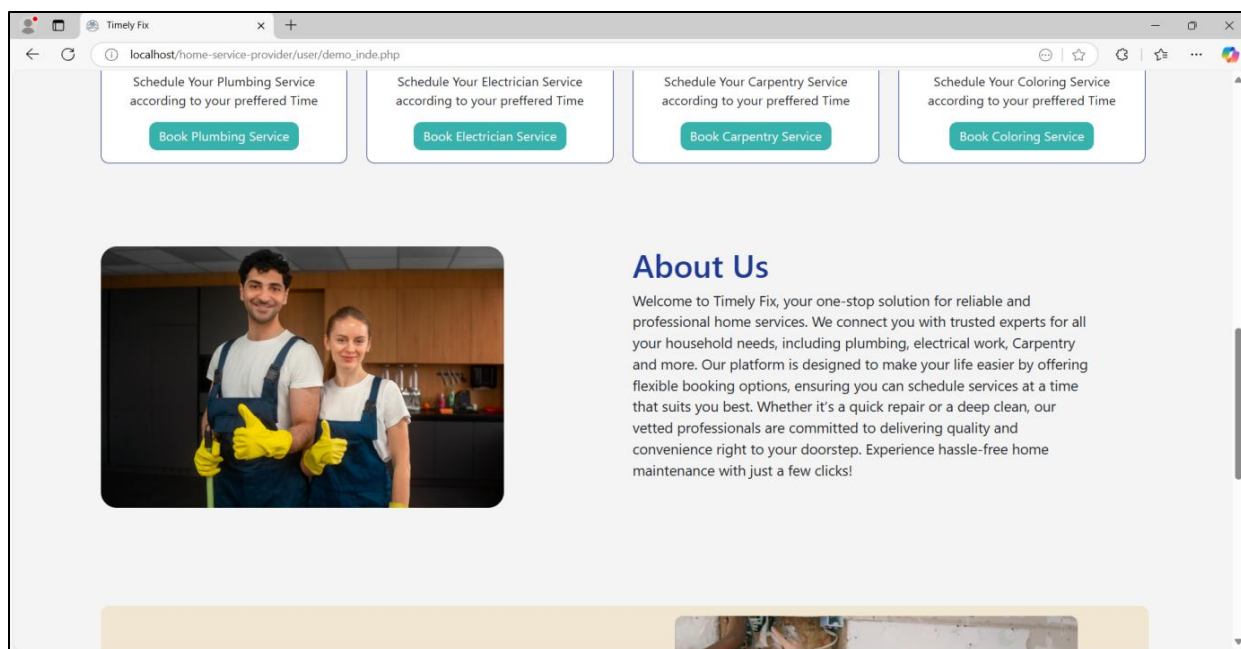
Timely Fix

localhost/home-service-provider/user/demo_inde.php

Schedule Your Plumbing Service according to your preffered Time

Book Plumbing Service

Schedule Your Electrician Service according to your preffered Time

Book Electrician Service

Schedule Your Carpentry Service according to your preffered Time

Book Carpentry Service

Schedule Your Coloring Service according to your preffered Time

Book Coloring Service

About Us

Welcome to Timely Fix, your one-stop solution for reliable and professional home services. We connect you with trusted experts for all your household needs, including plumbing, electrical work, Carpentry and more. Our platform is designed to make your life easier by offering flexible booking options, ensuring you can schedule services at a time that suits you best. Whether it's a quick repair or a deep clean, our vetted professionals are committed to delivering quality and convenience right to your doorstep. Experience hassle-free home maintenance with just a few clicks!